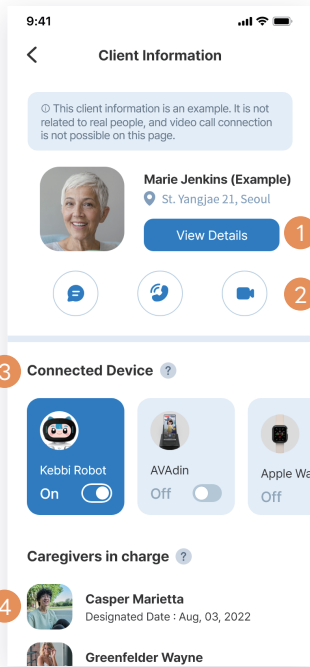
9:41

Client Information

ⓘ This client information is an example. It is not related to real people, and video call connection is not possible on this page.

Marie Jenkins (Example)

St. Yangjae 21, Seoul

View Details

1

2

3

Connected Device ?

Kebbi Robot

On

AVAdin

Off

Apple Wa

Off

Caregivers in charge ?

4

Casper Marietta

Designated Date : Aug, 03, 2022

Greenfelder Wayne